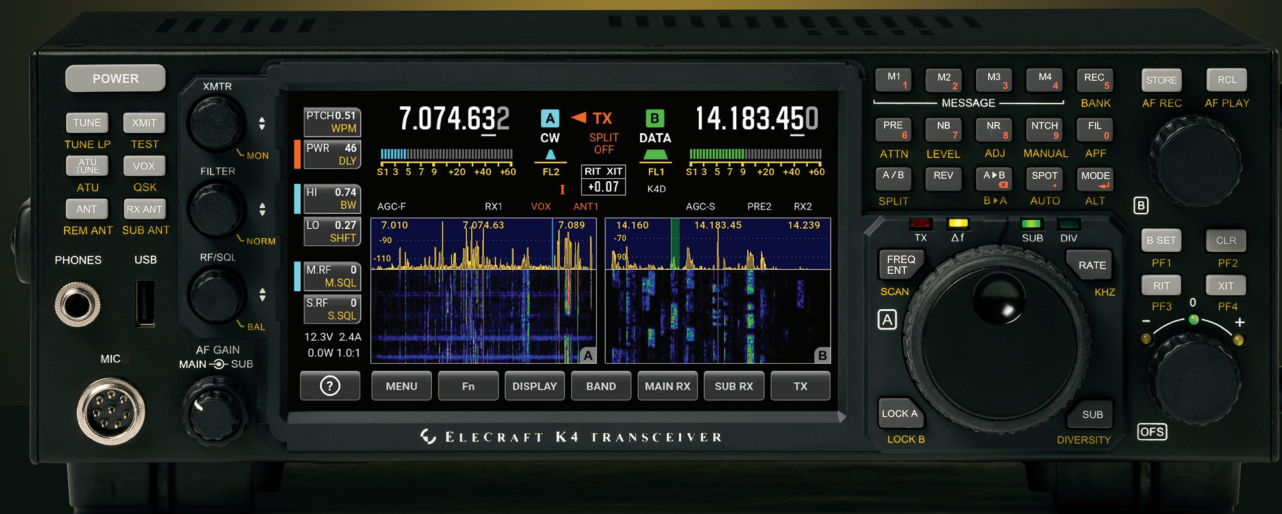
POWER

TUNE XMIT
TUNE LP TEST
ATU TUNE VOX
ATU QSK
ANT RX ANT
REM ANT SUB ANT

PHONES USB

MIC

XMTR
MON
FILTER
NORM
RF/SQL
BAL
AF GAIN
MAIN SUB

PTCH 0.51 WPM
PWR 46 DLY
HI 0.74 BW
LO 0.27 SHFT
M.RF 0 M.SQL
S.RF 0 S.SQL
12.3V 2.4A
0.0W 1.0:1

7.074.632
S1 3 5 7 9 +20 +40 +60
A CW FL2
TX SPLIT OFF
RIT XIT +0.07
B DATA FL1 K4D
14.183.450
S1 3 5 7 9 +20 +40 +60

AGC-F RX1 VOX ANT1
AGC-S PRE2 RX2
7.010 7.074.63 7.089
-90
-110
14.160 14.183.45 14.239
-70
-90
A B

? MENU Fn DISPLAY BAND MAIN RX SUB RX TX

ELECRAFT K4 TRANSCEIVER

M1 1 M2 2 M3 3 M4 4 REC 5
MESSAGE BANK
PRE 6 NB 7 NR 8 NTCH 9 FIL 0
ATTN LEVEL ADJ MANUAL APF
A/B REV A▶B SPOT MODE
SPLIT B▶A AUTO ALT

STORE RCL
AF REC AF PLAY
B

TX Δf SUB DIV
FREQ ENT
SCAN
RATE
KHZ
A
LOCK A
LOCK B
SUB
DIVERSITY

B SET CLR
PF1 PF2
RIT XIT
PF3 PF4
0
– +
OFS